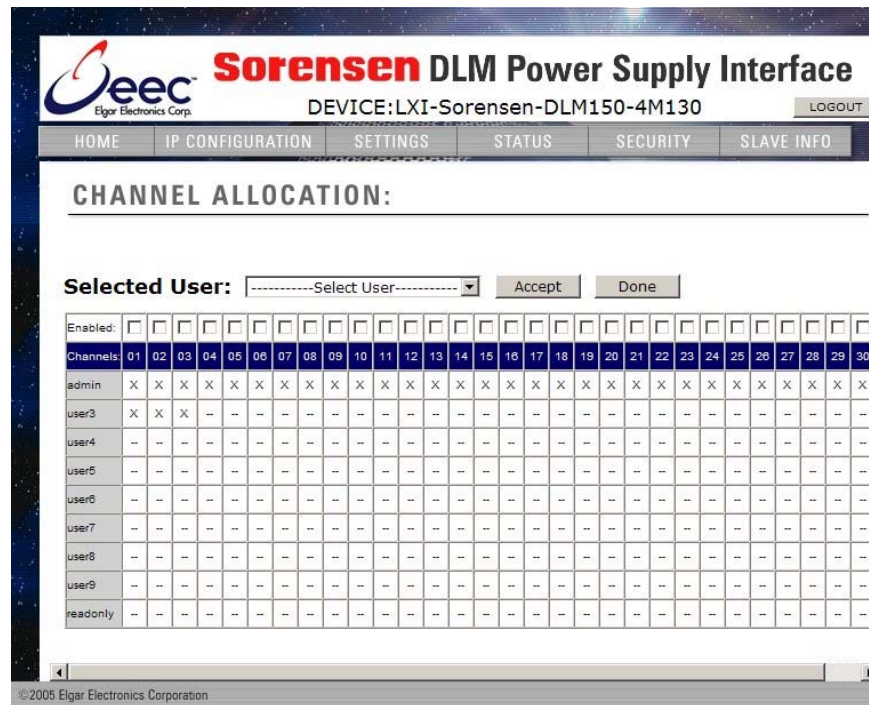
eec
Elgar Electronics Corp.

Sorensen DLM Power Supply Interface

DEVICE:LXI-Sorensen-DLM150-4M130

LOGOUT

HOME | IP CONFIGURATION | SETTINGS | STATUS | SECURITY | SLAVE INFO

CHANNEL ALLOCATION:

Selected User: -----------Select User----------- Accept Done

| Enabled: | ☐ | ☐ | ☐ | ☐ | ☐ | ☐ | ☐ | ☐ | ☐ | ☐ | ☐ | ☐ | ☐ | ☐ | ☐ | ☐ | ☐ | ☐ | ☐ | ☐ | ☐ | ☐ | ☐ | ☐ | ☐ | ☐ | ☐ | ☐ | ☐ | ☐ |
|---|---|---|---|---|---|---|---|---|---|---|---|---|---|---|---|---|---|---|---|---|---|---|---|---|---|---|---|---|---|---|
| Channels: | 01 | 02 | 03 | 04 | 05 | 06 | 07 | 08 | 09 | 10 | 11 | 12 | 13 | 14 | 15 | 16 | 17 | 18 | 19 | 20 | 21 | 22 | 23 | 24 | 25 | 26 | 27 | 28 | 29 | 30 |
| admin | X | X | X | X | X | X | X | X | X | X | X | X | X | X | X | X | X | X | X | X | X | X | X | X | X | X | X | X | X | X |
| user3 | X | X | X | -- | -- | -- | -- | -- | -- | -- | -- | -- | -- | -- | -- | -- | -- | -- | -- | -- | -- | -- | -- | -- | -- | -- | -- | -- | -- | -- |
| user4 | -- | -- | -- | -- | -- | -- | -- | -- | -- | -- | -- | -- | -- | -- | -- | -- | -- | -- | -- | -- | -- | -- | -- | -- | -- | -- | -- | -- | -- | -- |
| user5 | -- | -- | -- | -- | -- | -- | -- | -- | -- | -- | -- | -- | -- | -- | -- | -- | -- | -- | -- | -- | -- | -- | -- | -- | -- | -- | -- | -- | -- | -- |
| user6 | -- | -- | -- | -- | -- | -- | -- | -- | -- | -- | -- | -- | -- | -- | -- | -- | -- | -- | -- | -- | -- | -- | -- | -- | -- | -- | -- | -- | -- | -- |
| user7 | -- | -- | -- | -- | -- | -- | -- | -- | -- | -- | -- | -- | -- | -- | -- | -- | -- | -- | -- | -- | -- | -- | -- | -- | -- | -- | -- | -- | -- | -- |
| user8 | -- | -- | -- | -- | -- | -- | -- | -- | -- | -- | -- | -- | -- | -- | -- | -- | -- | -- | -- | -- | -- | -- | -- | -- | -- | -- | -- | -- | -- | -- |
| user9 | -- | -- | -- | -- | -- | -- | -- | -- | -- | -- | -- | -- | -- | -- | -- | -- | -- | -- | -- | -- | -- | -- | -- | -- | -- | -- | -- | -- | -- | -- |
| readonly | -- | -- | -- | -- | -- | -- | -- | -- | -- | -- | -- | -- | -- | -- | -- | -- | -- | -- | -- | -- | -- | -- | -- | -- | -- | -- | -- | -- | -- | -- |

©2005 Elgar Electronics Corporation